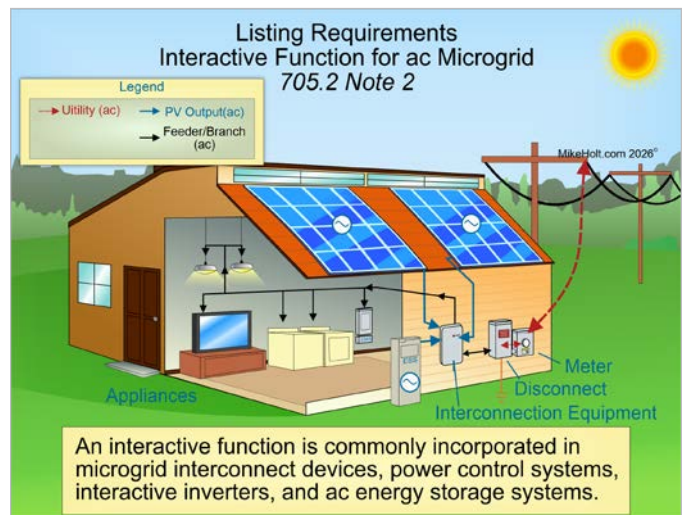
Listing Requirements
Interactive Function for ac Microgrid
705.2 Note 2

Legend
Utility (ac)
PV Output(ac)
Feeder/Branch (ac)

MikeHolt.com 2026©

Appliances
Meter
Disconnect
Interconnection Equipment

An interactive function is commonly incorporated in microgrid interconnect devices, power control systems, interactive inverters, and ac energy storage systems.